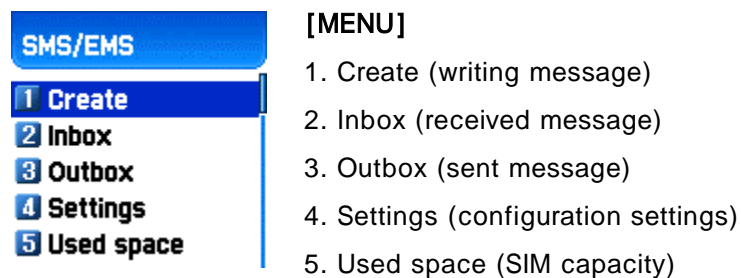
SMS/EMS

1 Create
2 Inbox
3 Outbox
4 Settings
5 Used space

[MENU]

1. Create (writing message)

2. Inbox (received message)

3. Outbox (sent message)

4. Settings (configuration settings)

5. Used space (SIM capacity)